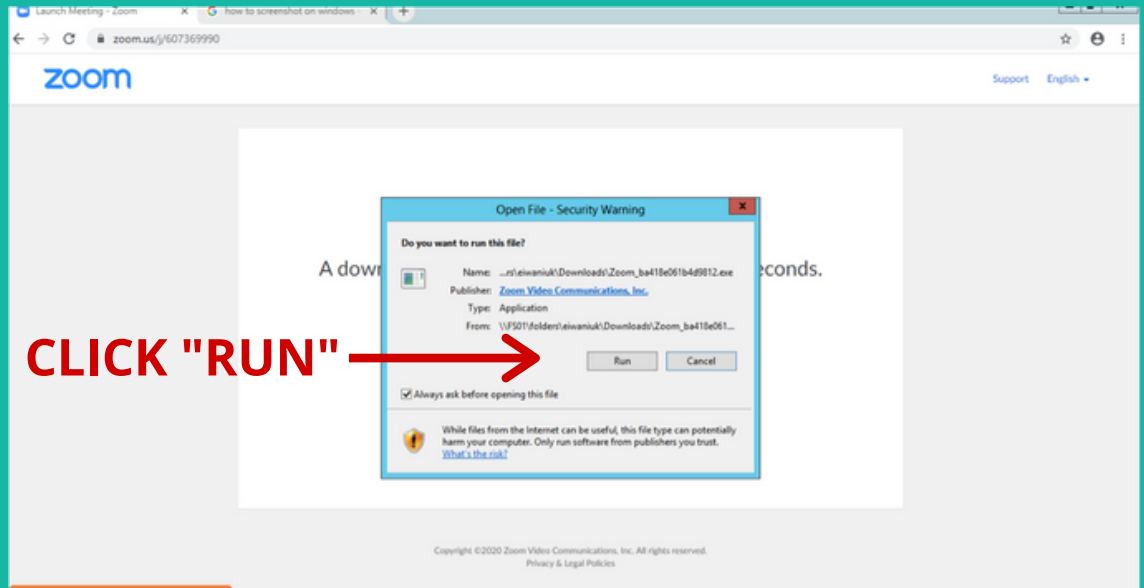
Launch Meeting - Zoom
how to screenshot on windows
zoom.us/j/607369990
zoom
Support English

A down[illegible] seconds.

Open File - Security Warning
Do you want to run this file?
Name: ...rs\eiwaniuk\Downloads\Zoom_ba418e061b4d9812.exe
Publisher: Zoom Video Communications, Inc.
Type: Application
From: \\FS01\folders\eiwaniuk\Downloads\Zoom_ba418e061...
Run Cancel
Always ask before opening this file
While files from the Internet can be useful, this file type can potentially harm your computer. Only run software from publishers you trust. What's the risk?

CLICK "RUN"

Copyright ©2020 Zoom Video Communications, Inc. All rights reserved.
Privacy & Legal Policies